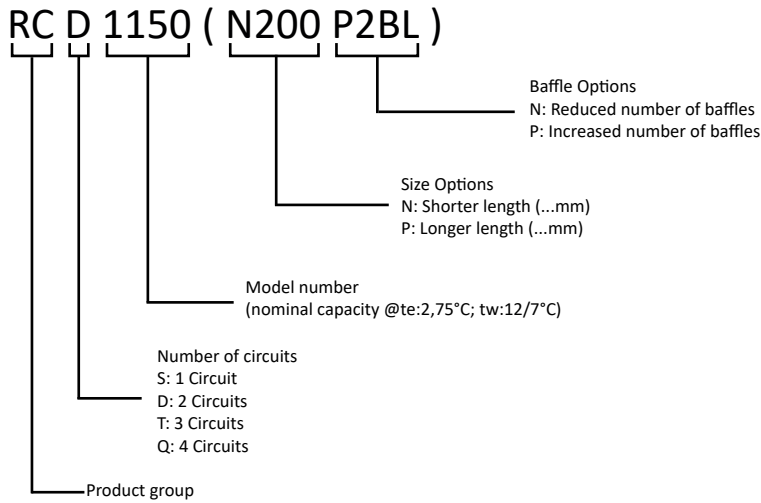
RC D 1150 ( N200 P2BL )

Baffle Options
N: Reduced number of baffles
P: Increased number of baffles

Size Options
N: Shorter length (...mm)
P: Longer length (...mm)

Model number
(nominal capacity @te:2,75°C; tw:12/7°C)

Number of circuits
S: 1 Circuit
D: 2 Circuits
T: 3 Circuits
Q: 4 Circuits

Product group